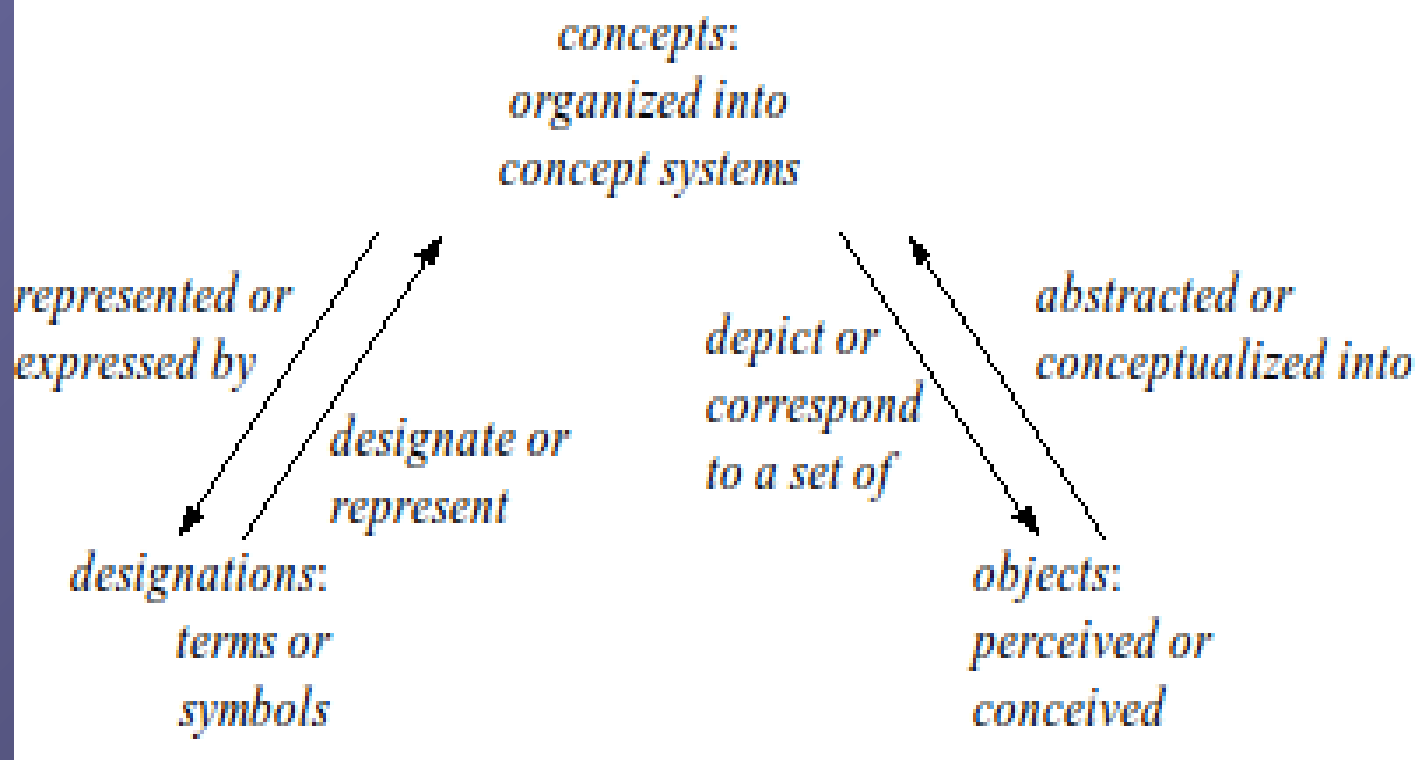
concepts:
organized into
concept systems

represented or
expressed by

designate or
represent

depict or
correspond
to a set of

abstracted or
conceptualized into

designations:
terms or
symbols

objects:
perceived or
conceived